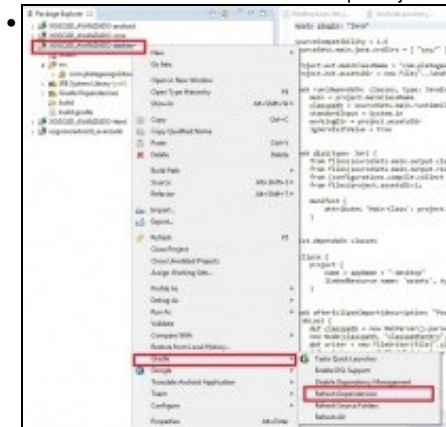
Package Explorer

New
Go Into
Open in New Window
Open Type Hierarchy
Show In
Copy
Copy Qualified Name
Paste
Delete
Build Path
Source
Refactor
Import...
Export...
Refresh
Close Project
Close Unrelated Projects
Assign Working Sets...
Profile As
Debug As
Run As
Validate
Compare With
Restore from Local History...
Gradle
Google
Translate Android Application
Team
Configure
Properties

Tasks Quick Launcher
Enable DSL Support
Disable Dependency Management
Refresh Dependencies
Refresh Source Folders
Refresh All